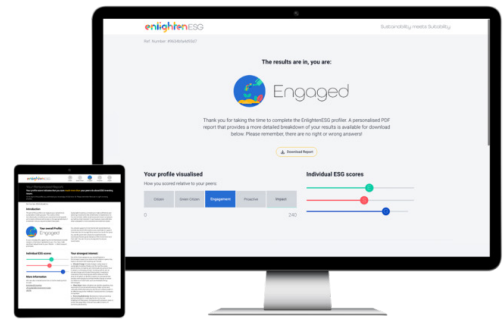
EnlightenESG

Sustainability meets Suitability

Ref. Number: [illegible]

The results are in, you are:

Engaged

Thank you for taking the time to complete the EnlightenESG profiler. A personalised PDF report that provides a more detailed breakdown of your results is available for download below. Please remember, there are no right or wrong answers!

Download Report

Your profile visualised

How you scored relative to your peers:

Citizen

Green Citizen

Engagement

Proactive

Impact

0

240

Individual ESG scores

EnlightenESG

Introduction

Your overall Profile: Engaged

Individual ESG scores

Your strongest interest

More information